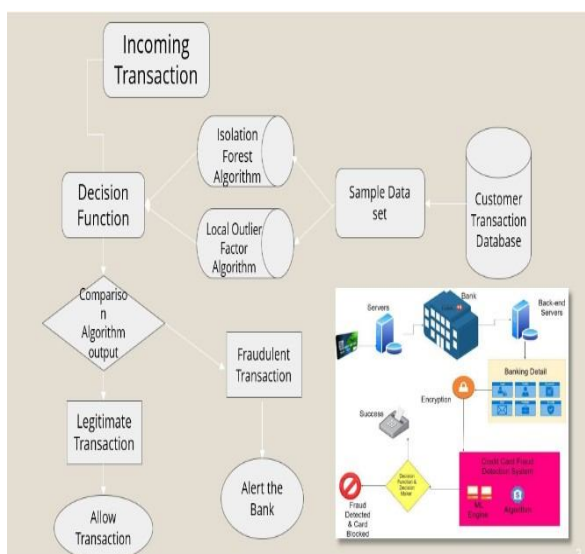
Incoming Transaction

Isolation Forest Algorithm

Decision Function

Sample Data set

Customer Transaction Database

Local Outlier Factor Algorithm

Comparison Algorithm output

Fraudulent Transaction

Legitimate Transaction

Alert the Bank

Allow Transaction

Servers

Bank

Back-end Servers

Banking Detail

Encryption

Success

Credit Card Fraud Detection System

Decision Function & Decision Maker

ML Engine

Algorithm

Fraud Detected & Card Blocked